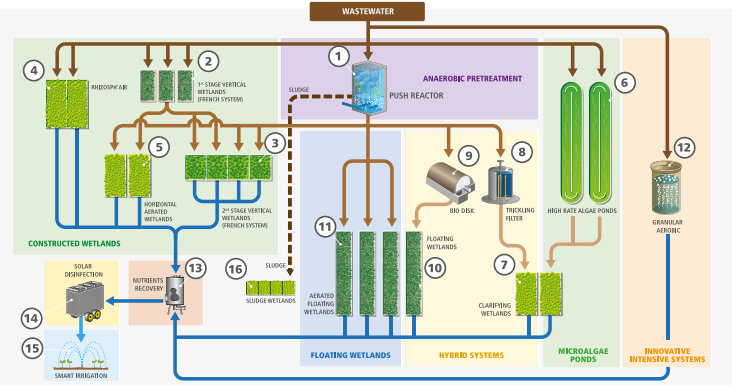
WASTEWATER

1
ANAEROBIC PRETREATMENT
PUSH REACTOR
SLUDGE

4
RHIZOSPH'AIR

2
1st STAGE VERTICAL WETLANDS (FRENCH SYSTEM)

5
HORIZONTAL AERATED WETLANDS

3
2nd STAGE VERTICAL WETLANDS (FRENCH SYSTEM)

CONSTRUCTED WETLANDS

6
HIGH RATE ALGAE PONDS

12
GRANULAR AEROBIC

9
BIO DISK

8
TRICKLING FILTER

11
AERATED FLOATING WETLANDS

10
FLOATING WETLANDS

7
CLARIFYING WETLANDS

SOLAR DISINFECTION

NUTRIENTS RECOVERY

13

16
SLUDGE
SLUDGE WETLANDS

14

15
SMART IRRIGATION

FLOATING WETLANDS

HYBRID SYSTEMS

MICROALGAE PONDS

INNOVATIVE INTENSIVE SYSTEMS